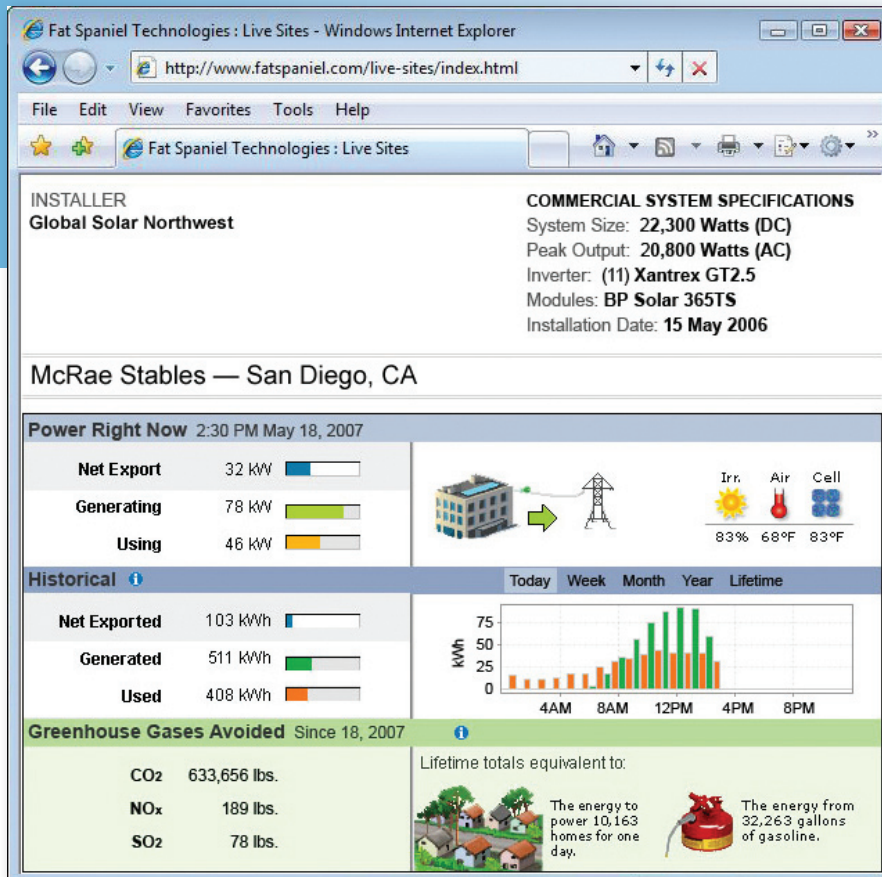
Fat Spaniel Technologies : Live Sites - Windows Internet Explorer

http://www.fatspaniel.com/live-sites/index.html

File Edit View Favorites Tools Help

Fat Spaniel Technologies : Live Sites

INSTALLER
Global Solar Northwest

COMMERCIAL SYSTEM SPECIFICATIONS
System Size: 22,300 Watts (DC)
Peak Output: 20,800 Watts (AC)
Inverter: (11) Xantrex GT2.5
Modules: BP Solar 365TS
Installation Date: 15 May 2006

McRae Stables — San Diego, CA

Power Right Now 2:30 PM May 18, 2007

Net Export 32 kW
Generating 78 kW
Using 46 kW

Irr. Air Cell
83% 68°F 83°F

Historical

Today Week Month Year Lifetime

Net Exported 103 kWh
Generated 511 kWh
Used 408 kWh

kWh
75
50
25
0
4AM 8AM 12PM 4PM 8PM

Greenhouse Gases Avoided Since 18, 2007

$CO_2$ 633,656 lbs.
$NO_x$ 189 lbs.
$SO_2$ 78 lbs.

Lifetime totals equivalent to:

The energy to power 10,163 homes for one day.

The energy from 32,263 gallons of gasoline.